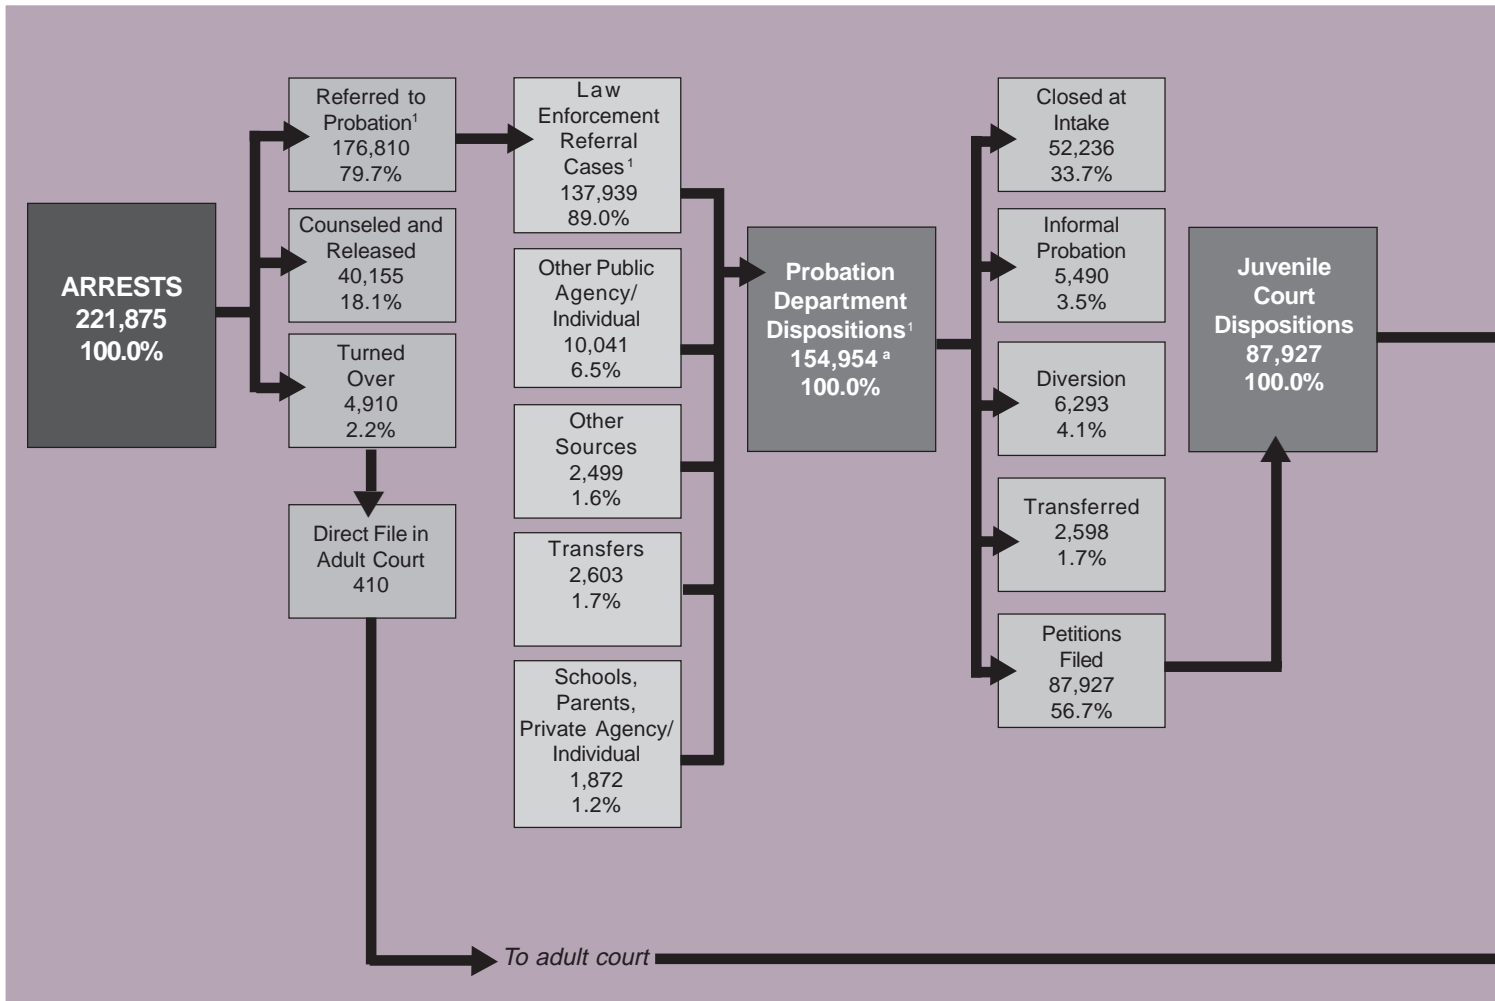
ARRESTS
221,875
100.0%

Referred to Probation$^1$
176,810
79.7%

Counseled and Released
40,155
18.1%

Turned Over
4,910
2.2%

Direct File in Adult Court
410

Law Enforcement Referral Cases$^1$
137,939
89.0%

Other Public Agency/ Individual
10,041
6.5%

Other Sources
2,499
1.6%

Transfers
2,603
1.7%

Schools, Parents, Private Agency/ Individual
1,872
1.2%

Probation Department Dispositions$^1$
154,954$^a$
100.0%

Closed at Intake
52,236
33.7%

Informal Probation
5,490
3.5%

Diversion
6,293
4.1%

Transferred
2,598
1.7%

Petitions Filed
87,927
56.7%

Juvenile Court Dispositions
87,927
100.0%

To adult court